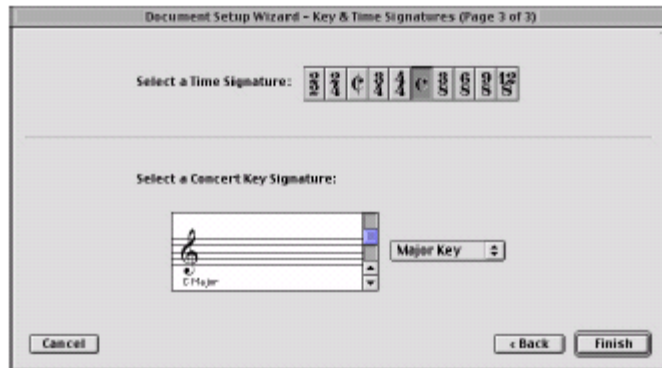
Document Setup Wizard – Key & Time Signatures (Page 3 of 3)

Select a Time Signature:

$\frac{2}{2}$ $\frac{2}{4}$ ¢ $\frac{3}{4}$ $\frac{4}{4}$ C $\frac{3}{8}$ $\frac{6}{8}$ $\frac{9}{8}$ $\frac{12}{8}$

Select a Concert Key Signature:

C Major

Major Key

Cancel

‹ Back

Finish